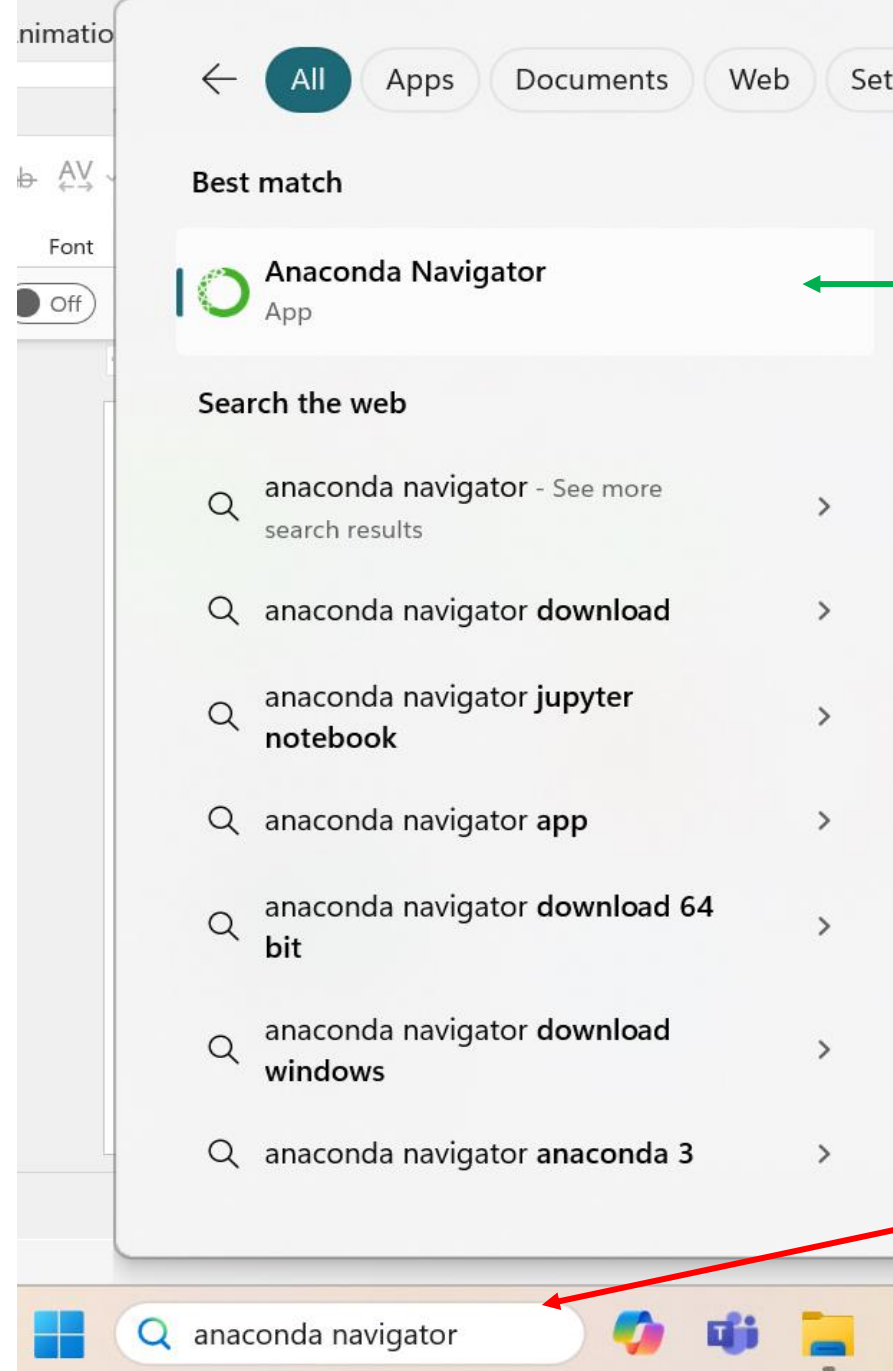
nimatio

AV

Font

Off

All Apps Documents Web Set

Best match

Anaconda Navigator
App

Search the web

anaconda navigator - See more search results

anaconda navigator **download**

anaconda navigator **jupyter notebook**

anaconda navigator **app**

anaconda navigator **download 64 bit**

anaconda navigator **download windows**

anaconda navigator **anaconda 3**

anaconda navigator